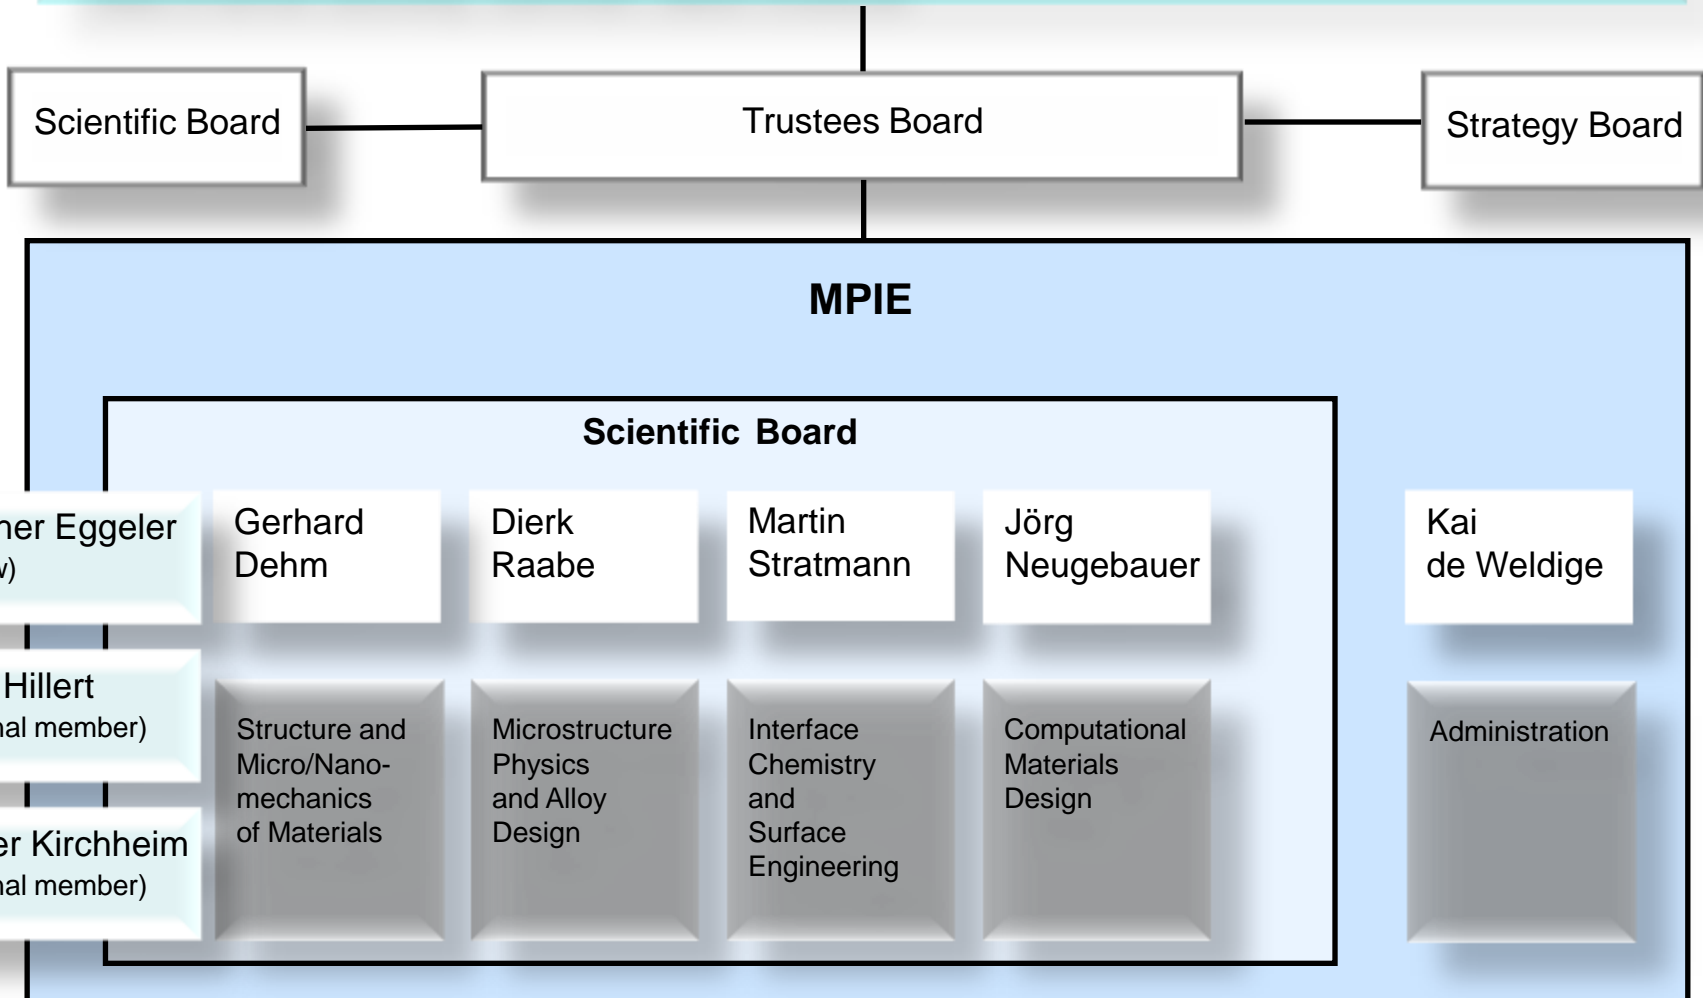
Scientific Board

Trustees Board

Strategy Board

MPIE

Scientific Board

her Eggeler
v)

Hillert
nal member)

er Kirchheim
nal member)

Gerhard Dehm

Dierk Raabe

Martin Stratmann

Jörg Neugebauer

Kai de Weldige

Structure and Micro/Nano-mechanics of Materials

Microstructure Physics and Alloy Design

Interface Chemistry and Surface Engineering

Computational Materials Design

Administration